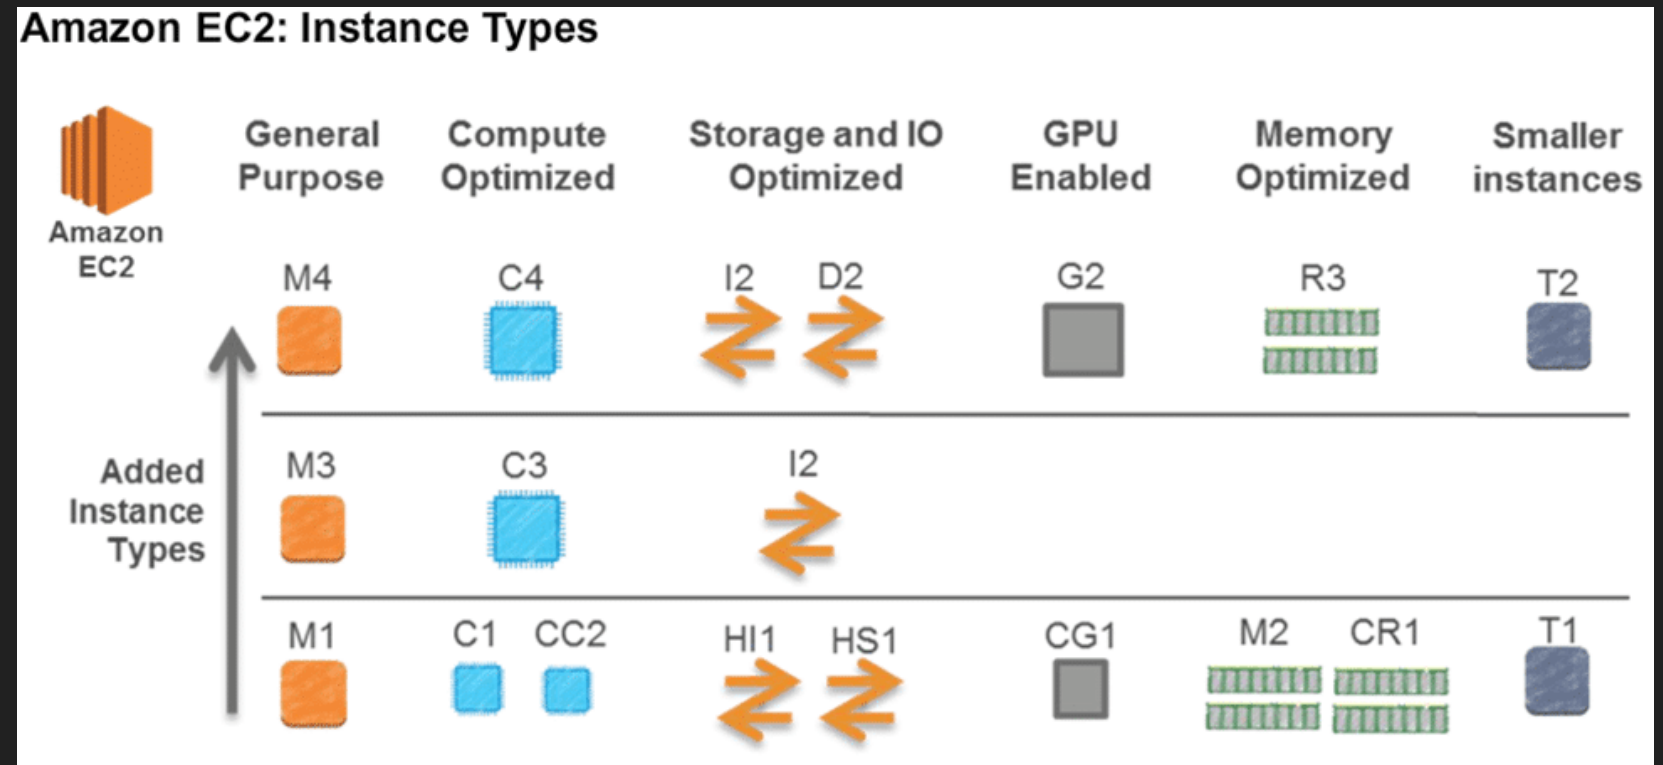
Amazon EC2: Instance Types

Amazon EC2

| | General Purpose | Compute Optimized | Storage and IO Optimized | GPU Enabled | Memory Optimized | Smaller instances |
|---|---|---|---|---|---|---|
| | M4 | C4 | I2 D2 | G2 | R3 | T2 |
| Added Instance Types | M3 | C3 | I2 | | | |
| | M1 | C1 CC2 | HI1 HS1 | CG1 | M2 CR1 | T1 |